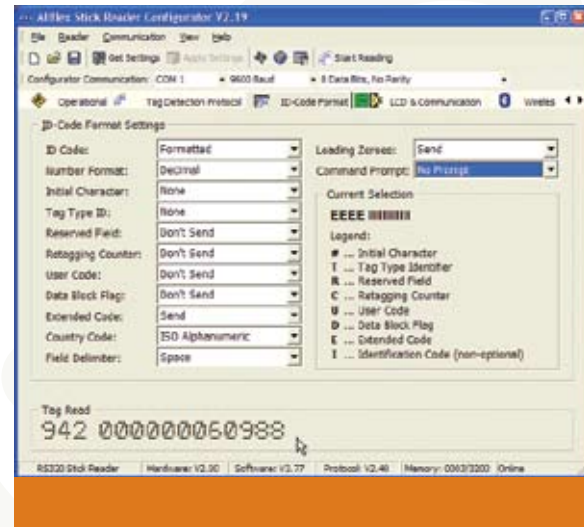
Allflex Stick Reader Configurator V2.19

File Reader Communication View Help

Get Settings Apply Settings Start Reading

Configurator Communication: COM 1 9600 Baud 8 Data Bits, No Parity

Operational Tag Detection Protocol ID-Code Format LCD & Communication Wireless

ID-Code Format Settings

ID Code: Formatted
Number Format: Decimal
Initial Character: None
Tag Type ID: None
Reserved Field: Don't Send
Retagging Counter: Don't Send
User Code: Don't Send
Data Block Flag: Don't Send
Extended Code: Send
Country Code: ISO Alphanumeric
Field Delimiter: Space

Leading Zeroes: Send
Command Prompt: No Prompt

Current Selection

EEEE IIIIIIIIIII

Legend:
# ... Initial Character
T ... Tag Type Identifier
R ... Reserved Field
C ... Retagging Counter
U ... User Code
D ... Data Block Flag
E ... Extended Code
I ... Identification Code (non-optional)

Tag Read
942 000000060988

RS320 Stick Reader Hardware: V2.00 Software: V2.77 Protocol: V2.40 Memory: 0063/3000 Online